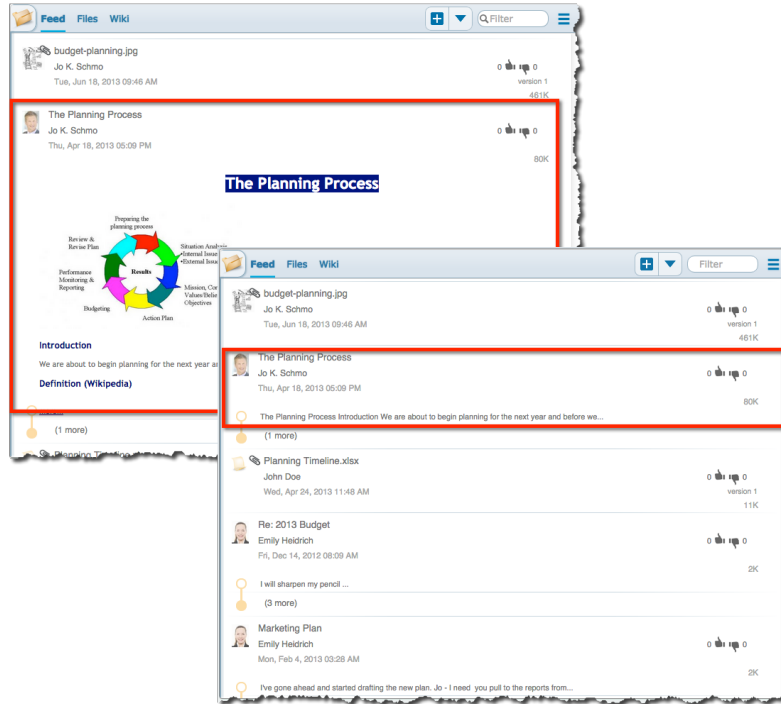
Feed Files Wiki

Filter

budget-planning.jpg
Jo K. Schmo
Tue, Jun 18, 2013 09:46 AM
0 0
version 1
461K

The Planning Process
Jo K. Schmo
Thu, Apr 18, 2013 05:09 PM
0 0
80K

The Planning Process

Preparing the planning process
Situation Analysis •Internal Issues •External Issues
Mission, Values/Beliefs Objectives
Action Plan
Budgeting
Performance Monitoring & Reporting
Review & Revise Plan
Results

Introduction

We are about to begin planning for the next year a

Definition (Wikipedia)

(1 more)

Planning Timeline

Feed Files Wiki

Filter

budget-planning.jpg
Jo K. Schmo
Tue, Jun 18, 2013 09:46 AM
0 0
version 1
461K

The Planning Process
Jo K. Schmo
Thu, Apr 18, 2013 05:09 PM
0 0
80K
The Planning Process Introduction We are about to begin planning for the next year and before we...
(1 more)

Planning Timeline.xlsx
John Doe
Wed, Apr 24, 2013 11:48 AM
0 0
version 1
11K

Re: 2013 Budget
Emily Heidrich
Fri, Dec 14, 2012 08:09 AM
0 0
2K
I will sharpen my pencil ...
(3 more)

Marketing Plan
Emily Heidrich
Mon, Feb 4, 2013 03:26 AM
0 0
2K
I've gone ahead and started drafting the new plan. Jo - I need you pull to the reports from...